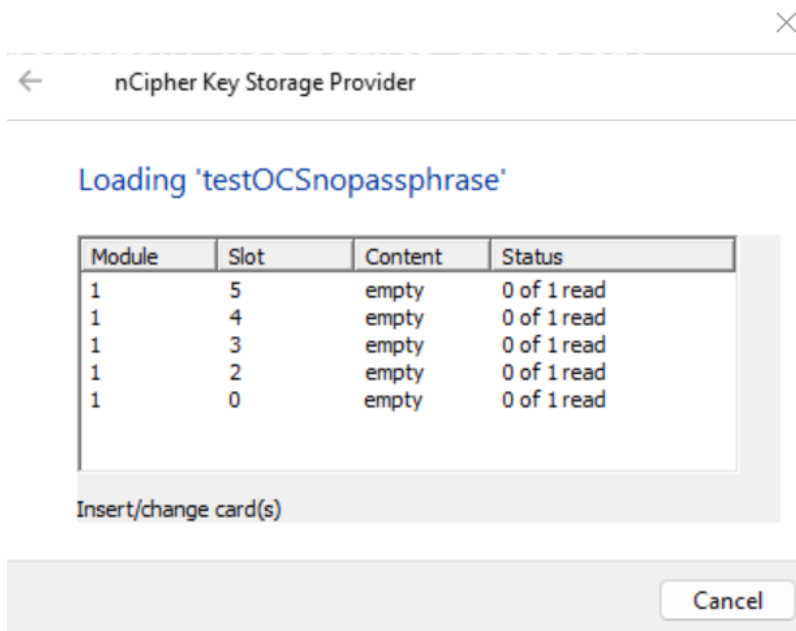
nCipher Key Storage Provider

Loading 'testOCSnopassphrase'

| Module | Slot | Content | Status |
|---|---|---|---|
| 1 | 5 | empty | 0 of 1 read |
| 1 | 4 | empty | 0 of 1 read |
| 1 | 3 | empty | 0 of 1 read |
| 1 | 2 | empty | 0 of 1 read |
| 1 | 0 | empty | 0 of 1 read |

Insert/change card(s)

Cancel